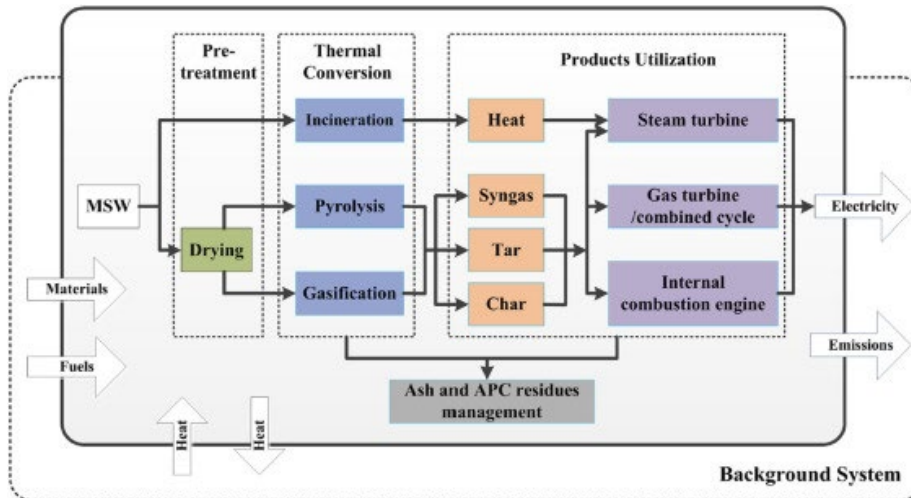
Pre-treatment

Thermal Conversion

Products Utilization

Incineration

Heat

Steam turbine

MSW

Pyrolysis

Syngas

Gas turbine /combined cycle

Electricity

Drying

Tar

Materials

Gasification

Char

Internal combustion engine

Emissions

Fuels

Ash and APC residues management

Heat

Heat

Background System